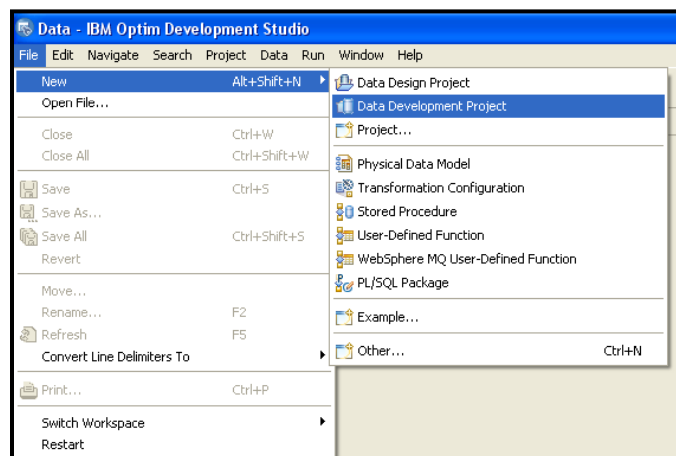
Data - IBM Optim Development Studio

File Edit Navigate Search Project Data Run Window Help

New Alt+Shift+N
Open File...

Close Ctrl+W
Close All Ctrl+Shift+W

Save Ctrl+S
Save As...
Save All Ctrl+Shift+S
Revert

Move...
Rename... F2
Refresh F5
Convert Line Delimiters To

Print... Ctrl+P

Switch Workspace
Restart

Data Design Project
Data Development Project
Project...

Physical Data Model
Transformation Configuration
Stored Procedure
User-Defined Function
WebSphere MQ User-Defined Function
PL/SQL Package

Example...

Other... Ctrl+N